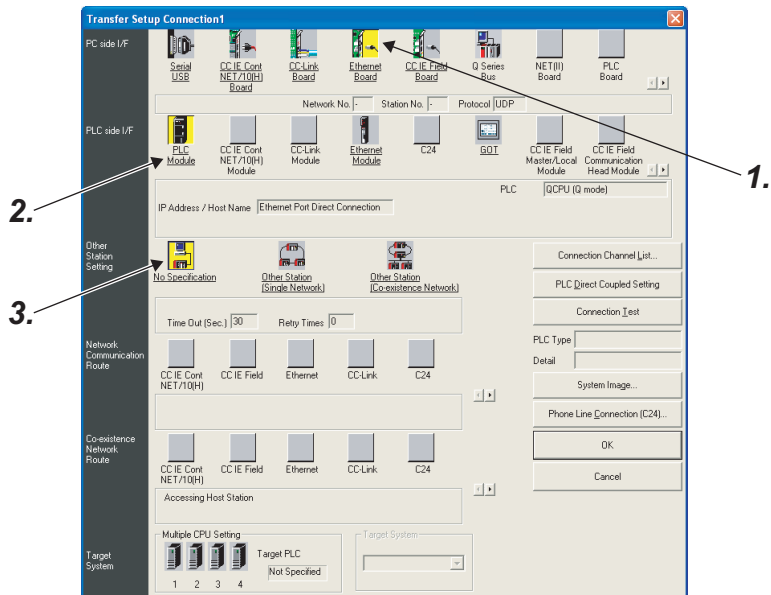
Transfer Setup Connection1

PC side I/F

Serial USB
CC IE Cont NET/10(H) Board
CC-Link Board
Ethernet Board
CC IE Field Board
Q Series Bus
NET(II) Board
PLC Board

Network No. -
Station No. -
Protocol UDP

PLC side I/F

PLC Module
CC IE Cont NET/10(H) Module
CC-Link Module
Ethernet Module
C24
GOT
CC IE Field Master/Local Module
CC IE Field Communication Head Module

PLC QCPU (Q mode)

IP Address / Host Name Ethernet Port Direct Connection

1.

2.

3.

Other Station Setting

No Specification
Other Station (Single Network)
Other Station (Co-existence Network)

Time Out (Sec.) 30
Retry Times 0

Connection Channel List...
PLC Direct Coupled Setting
Connection Test
PLC Type
Detail
System Image...
Phone Line Connection (C24)...
OK
Cancel

Network Communication Route

CC IE Cont NET/10(H)
CC IE Field
Ethernet
CC-Link
C24

Co-existence Network Route

CC IE Cont NET/10(H)
CC IE Field
Ethernet
CC-Link
C24

Accessing Host Station

Target System

Multiple CPU Setting
1 2 3 4
Target PLC
Not Specified

Target System